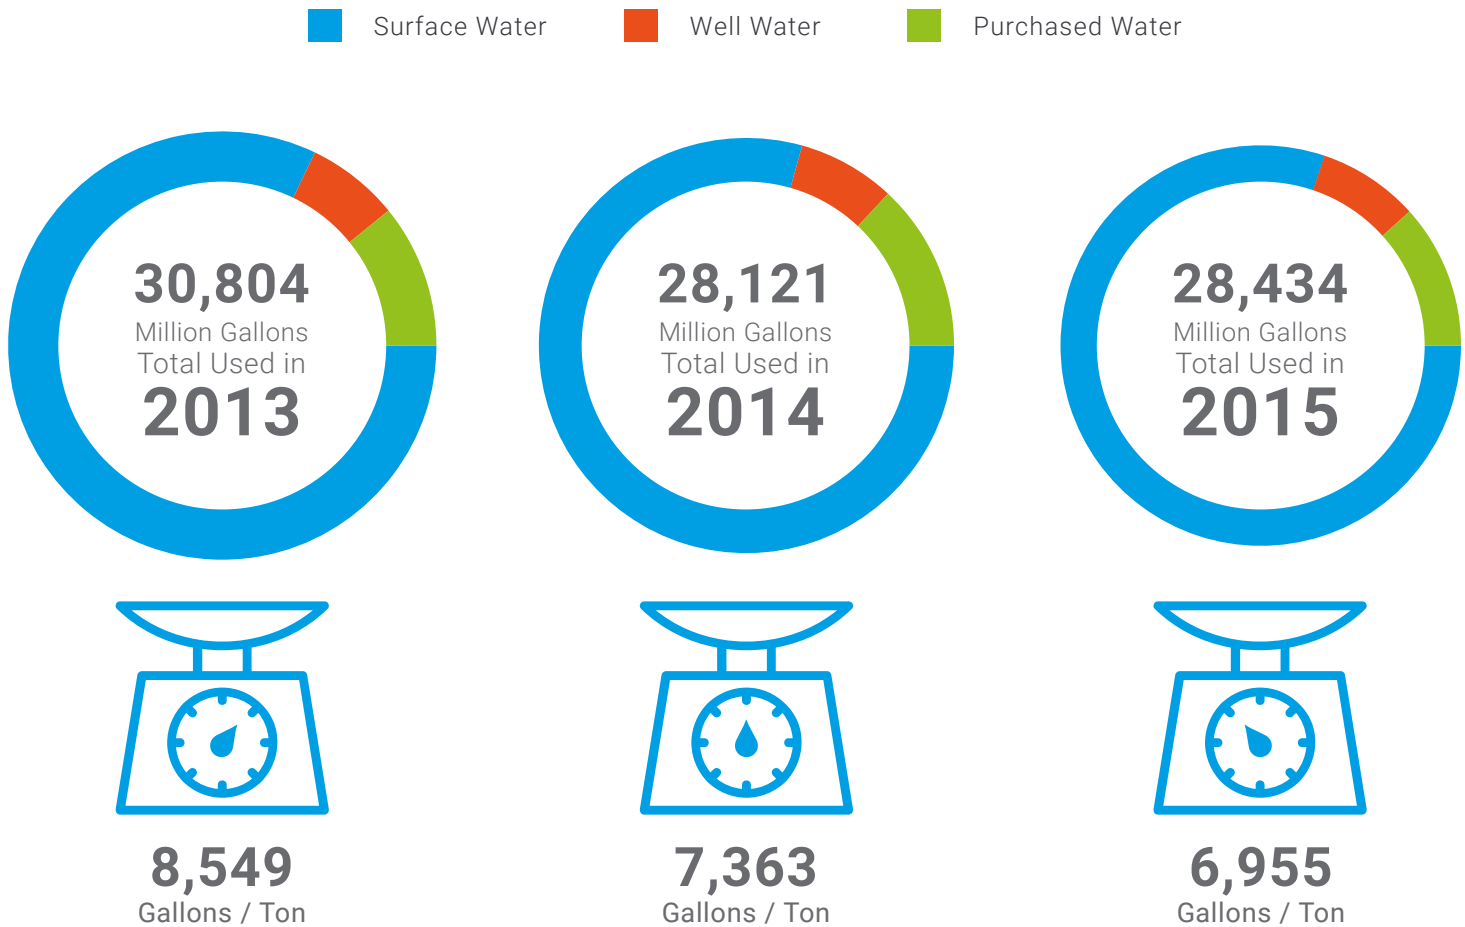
Surface Water
Well Water
Purchased Water

30,804
Million Gallons
Total Used in
2013

28,121
Million Gallons
Total Used in
2014

28,434
Million Gallons
Total Used in
2015

8,549
Gallons / Ton

7,363
Gallons / Ton

6,955
Gallons / Ton